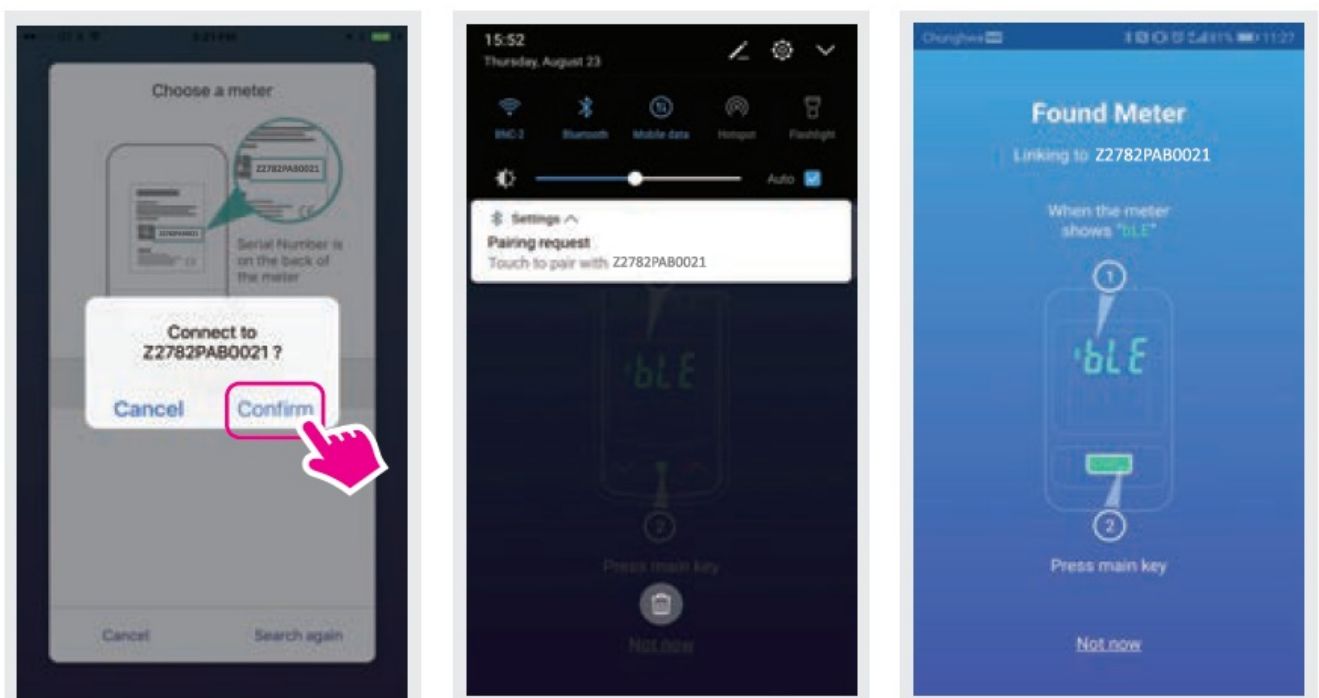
Choose a meter

Z2782PAB0021

Serial Number is on the back of the meter

Connect to Z2782PAB0021 ?

Cancel Confirm

Cancel Search again

15:52
Thursday, August 23

BNC 2 Bluetooth Mobile data Hotspot Flashlight

Auto

Settings
Pairing request
Touch to pair with Z2782PAB0021

bLE

2

Press main key

Not now

Chunghwa

Found Meter

Linking to Z2782PAB0021

When the meter shows "bLE"

1

bLE

2

Press main key

Not now